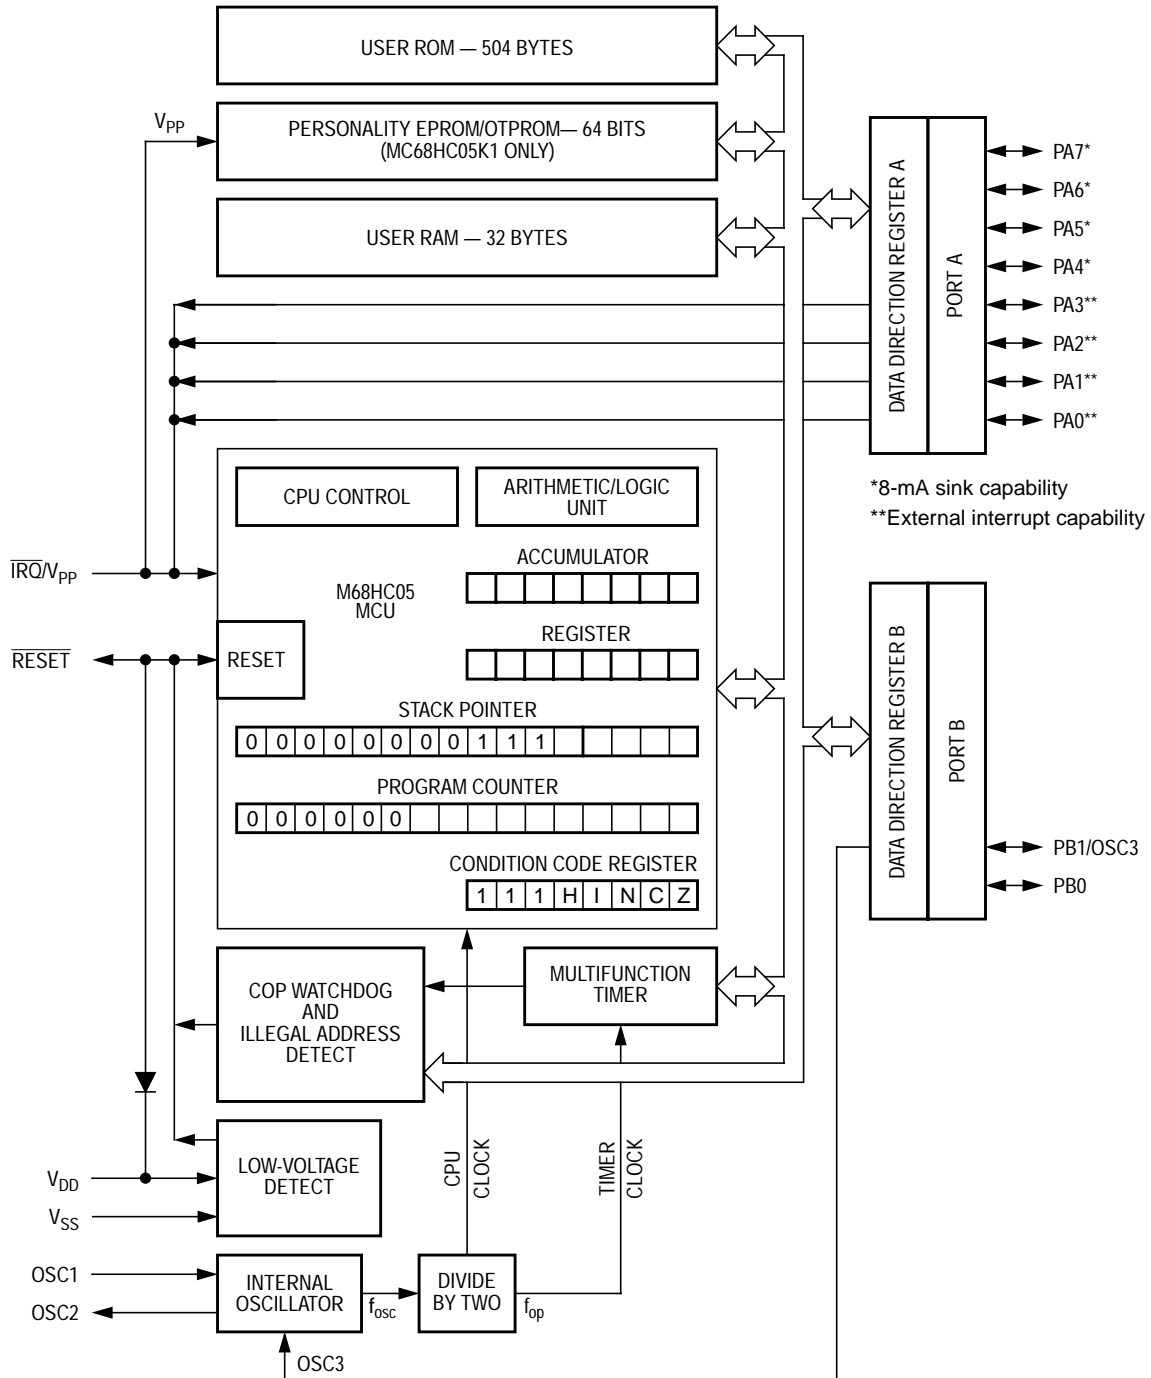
USER ROM — 504 BYTES

$V_{PP}$

PERSONALITY EPROM/OTPROM— 64 BITS (MC68HC05K1 ONLY)

USER RAM — 32 BYTES

DATA DIRECTION REGISTER A

PORT A

PA7*
PA6*
PA5*
PA4*
PA3**
PA2**
PA1**
PA0**

*8-mA sink capability
**External interrupt capability

CPU CONTROL

ARITHMETIC/LOGIC UNIT

ACCUMULATOR

M68HC05 MCU

$\overline{IRQ}/V_{PP}$

REGISTER

$\overline{RESET}$

RESET

STACK POINTER

| 0 | 0 | 0 | 0 | 0 | 0 | 0 | 0 | 1 | 1 | 1 | | | | | |
|---|---|---|---|---|---|---|---|---|---|---|---|---|---|---|---|

PROGRAM COUNTER

| 0 | 0 | 0 | 0 | 0 | 0 | | | | | | | | | | |
|---|---|---|---|---|---|---|---|---|---|---|---|---|---|---|---|

CONDITION CODE REGISTER

| 1 | 1 | 1 | H | I | N | C | Z |
|---|---|---|---|---|---|---|---|

DATA DIRECTION REGISTER B

PORT B

PB1/OSC3
PB0

COP WATCHDOG AND ILLEGAL ADDRESS DETECT

MULTIFUNCTION TIMER

CPU CLOCK

TIMER CLOCK

$V_{DD}$

$V_{SS}$

LOW-VOLTAGE DETECT

OSC1

OSC2

INTERNAL OSCILLATOR

$f_{osc}$

DIVIDE BY TWO

$f_{op}$

OSC3